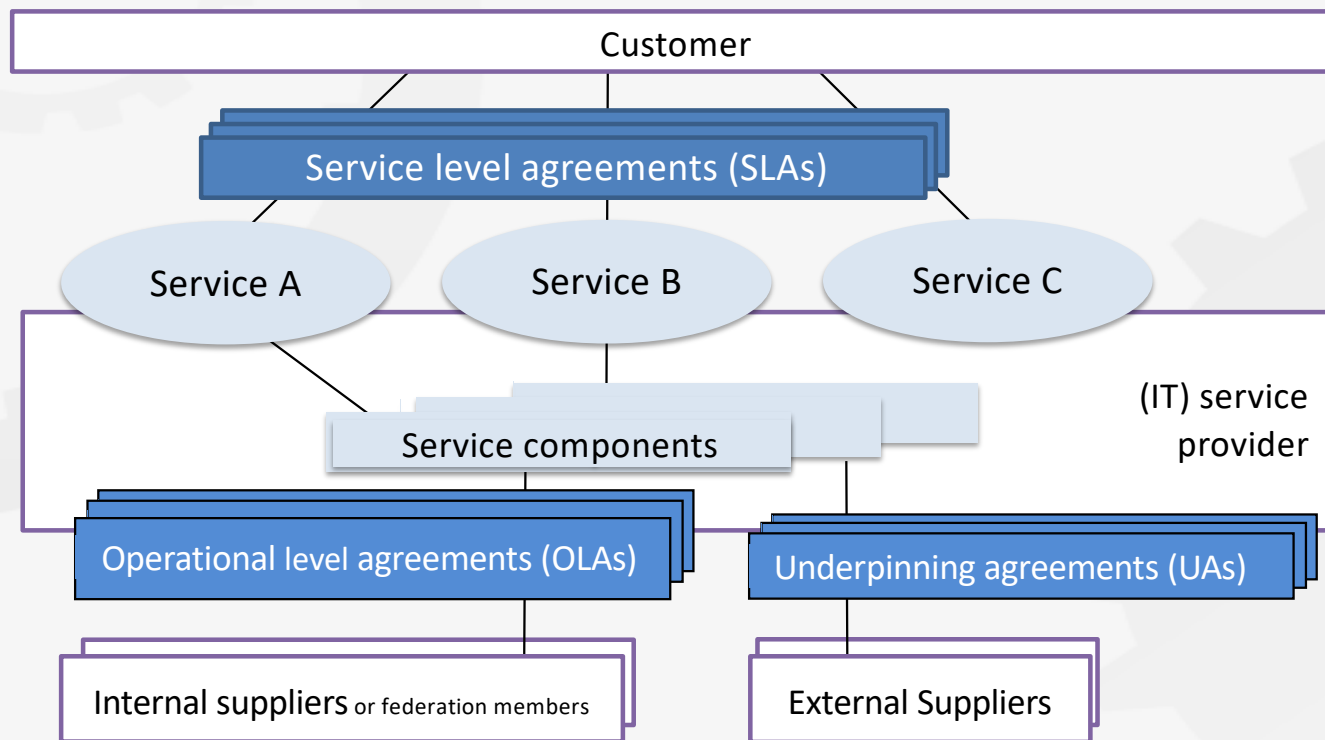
Customer

Service level agreements (SLAs)

Service A

Service B

Service C

(IT) service provider

Service components

Operational level agreements (OLAs)

Underpinning agreements (UAs)

Internal suppliers or federation members

External Suppliers